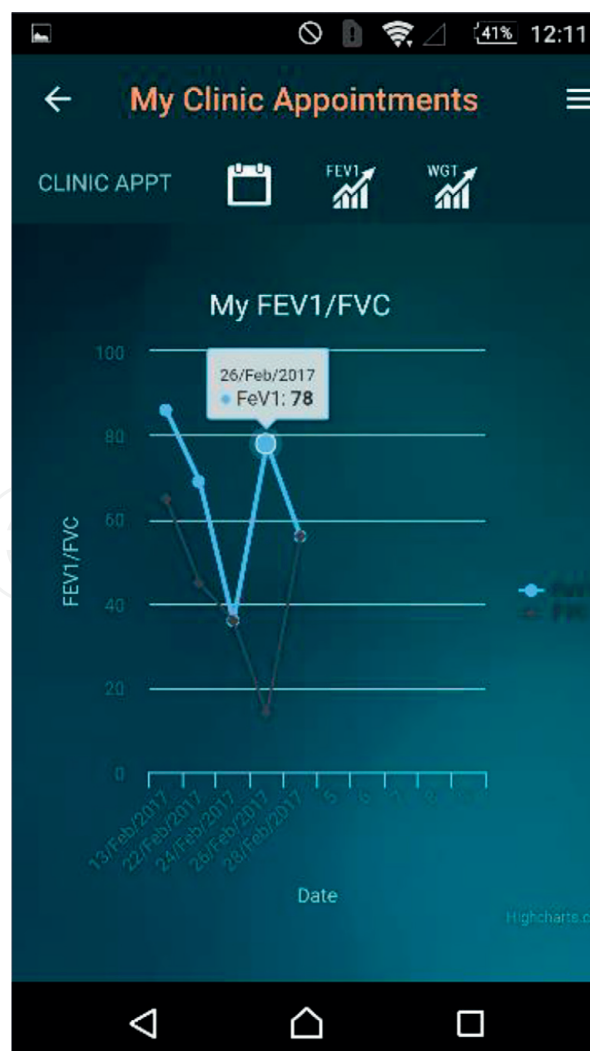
41% 12:11

My Clinic Appointments

CLINIC APPT

FEV1

WGT

My FEV1/FVC

100

26/Feb/2017
• FeV1: 78

80

60

FEV1/FVC

40

20

0

13/Feb/2017
22/Feb/2017
24/Feb/2017
26/Feb/2017
28/Feb/2017
5
6
7
8
9

Date

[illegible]
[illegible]

Highcharts.c